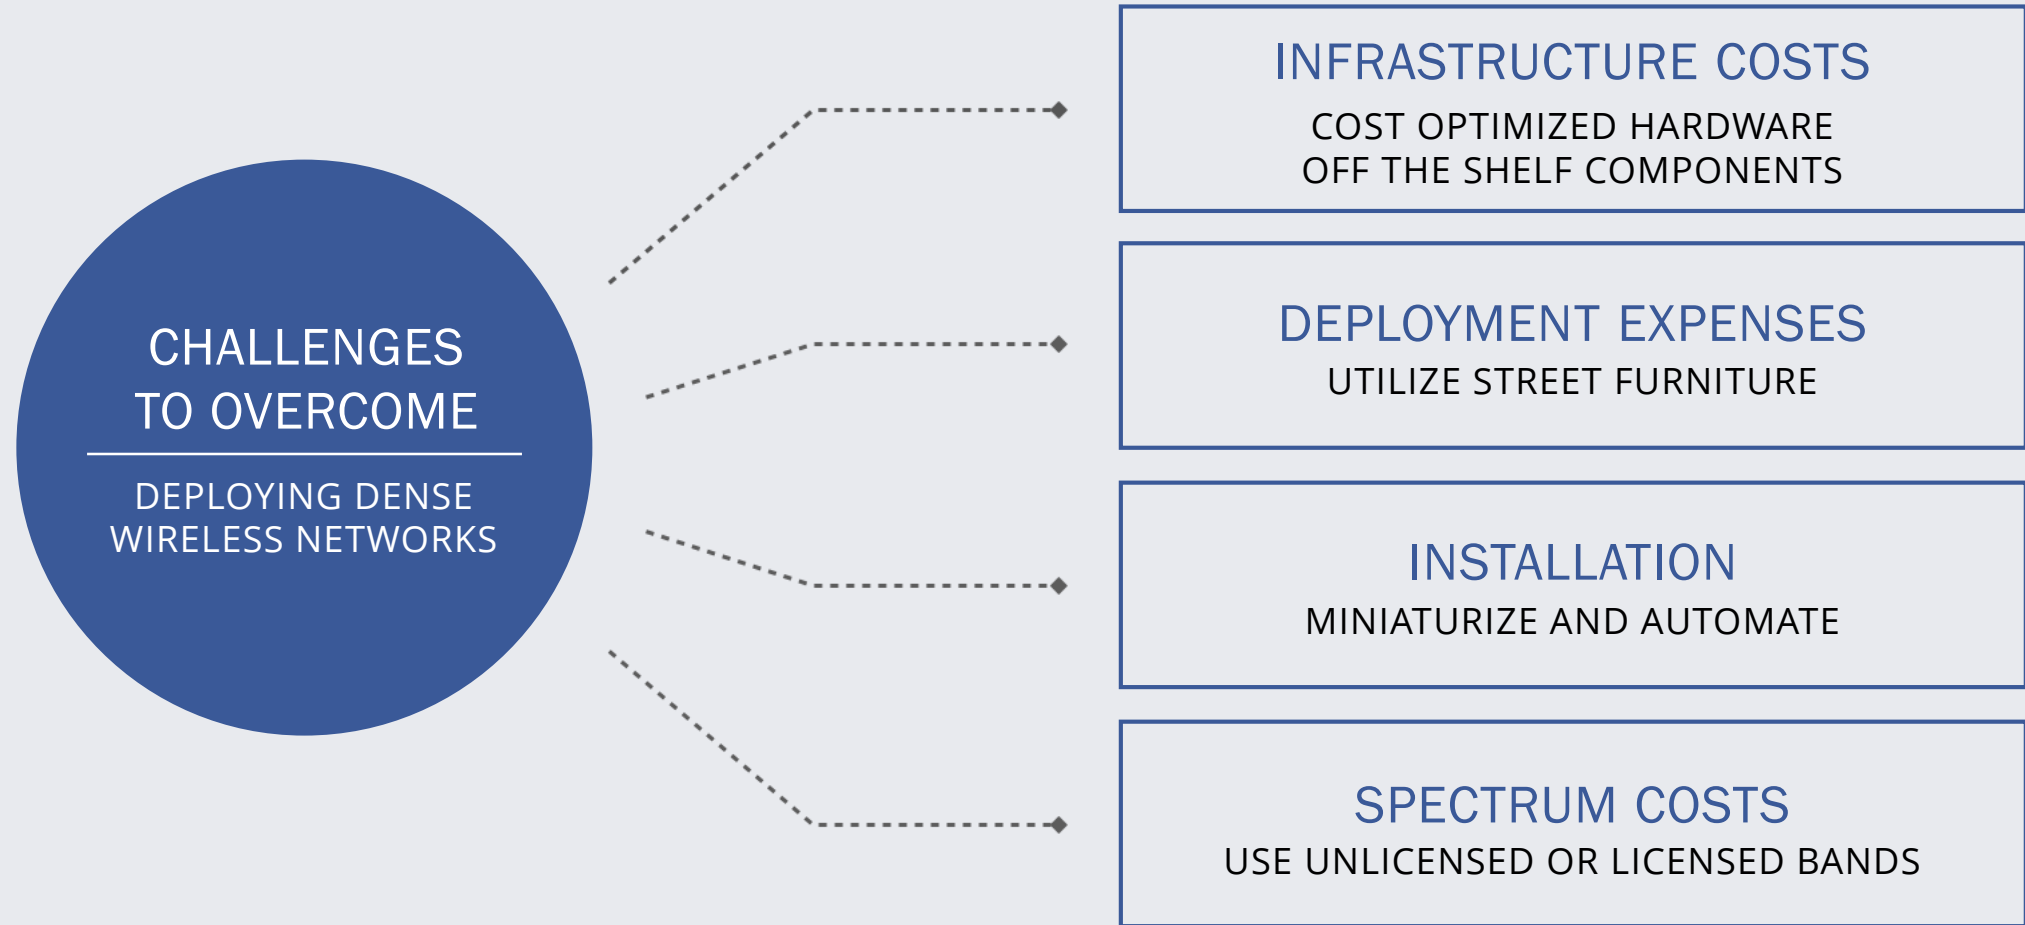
CHALLENGES TO OVERCOME

DEPLOYING DENSE WIRELESS NETWORKS

INFRASTRUCTURE COSTS

COST OPTIMIZED HARDWARE
OFF THE SHELF COMPONENTS

DEPLOYMENT EXPENSES

UTILIZE STREET FURNITURE

INSTALLATION

MINIATURIZE AND AUTOMATE

SPECTRUM COSTS

USE UNLICENSED OR LICENSED BANDS